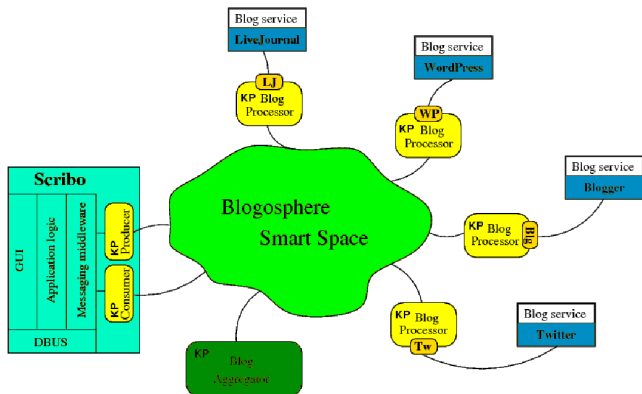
Blog service
LiveJournal

LJ
KP Blog Processor

Blog service
WordPress

WP
KP Blog Processor

Blog service
Blogger

KP Blog Processor
Blg

Scribo
GUI
Application logic
Messaging middleware
KP Producer
KP Consumer
DBUS

Blogosphere
Smart Space

KP Blog Processor
Tw

Blog service
Twitter

KP Blog Aggregator